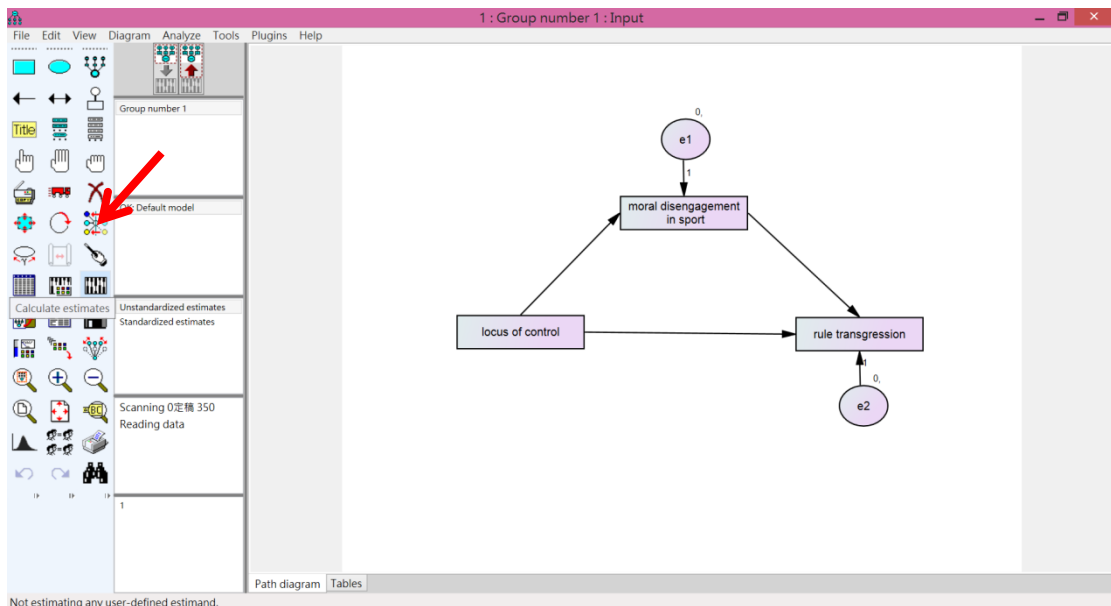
1 : Group number 1 : Input

File Edit View Diagram Analyze Tools Plugins Help

Title

Calculate estimates

Group number 1

OK: Default model

Unstandardized estimates
Standardized estimates

Scanning 0定稿 350
Reading data

1

0,
e1
1
moral disengagement in sport
locus of control
rule transgression
1
0,
e2

Path diagram Tables

Not estimating any user-defined estimand.